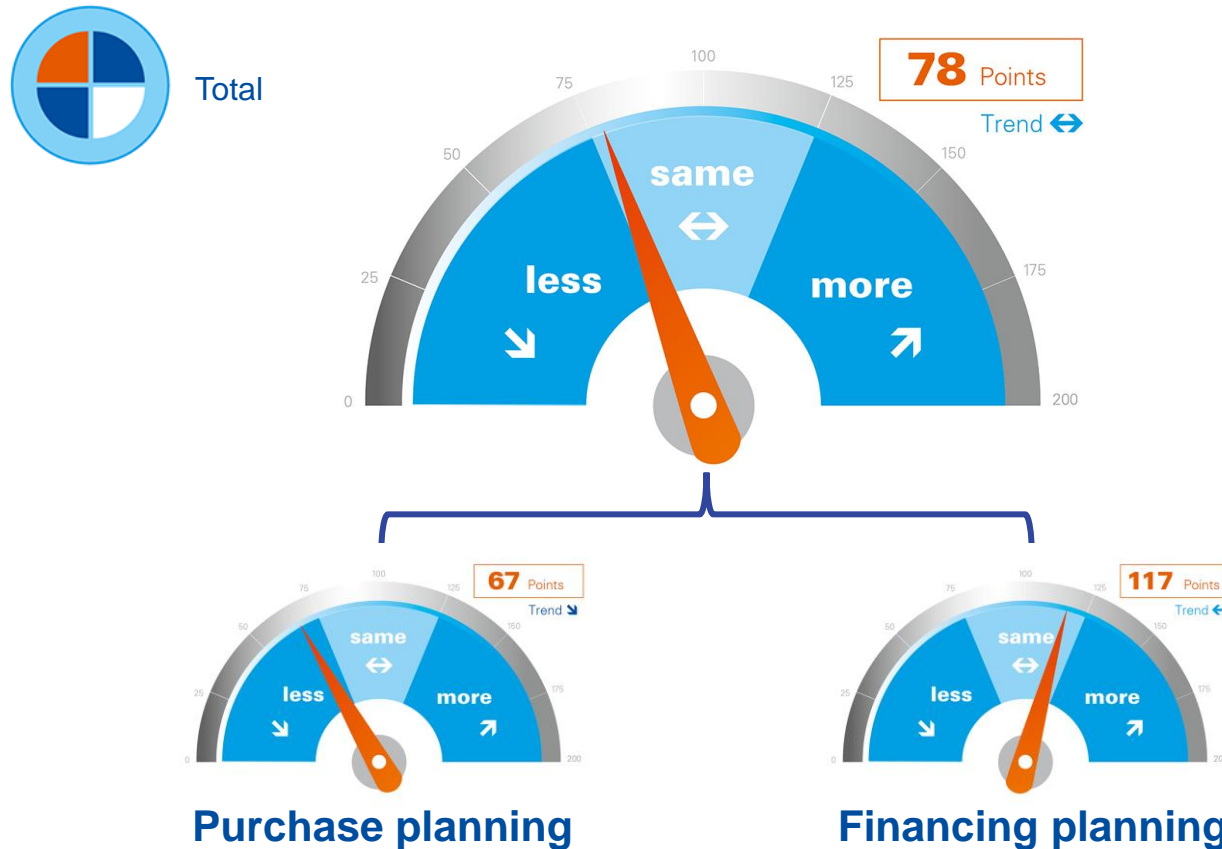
Total

78 Points
Trend ⇔

0
25
50
75
100
125
150
175
200

same
⇔
less
↘
more
↗

67 Points
Trend ↘

0
25
50
75
100
125
150
175
200

same
⇔
less
↘
more
↗

Purchase planning

117 Points
Trend ⇔

0
25
50
75
100
125
150
175
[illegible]

same
⇔
less
↘
more
↗

Financing planning